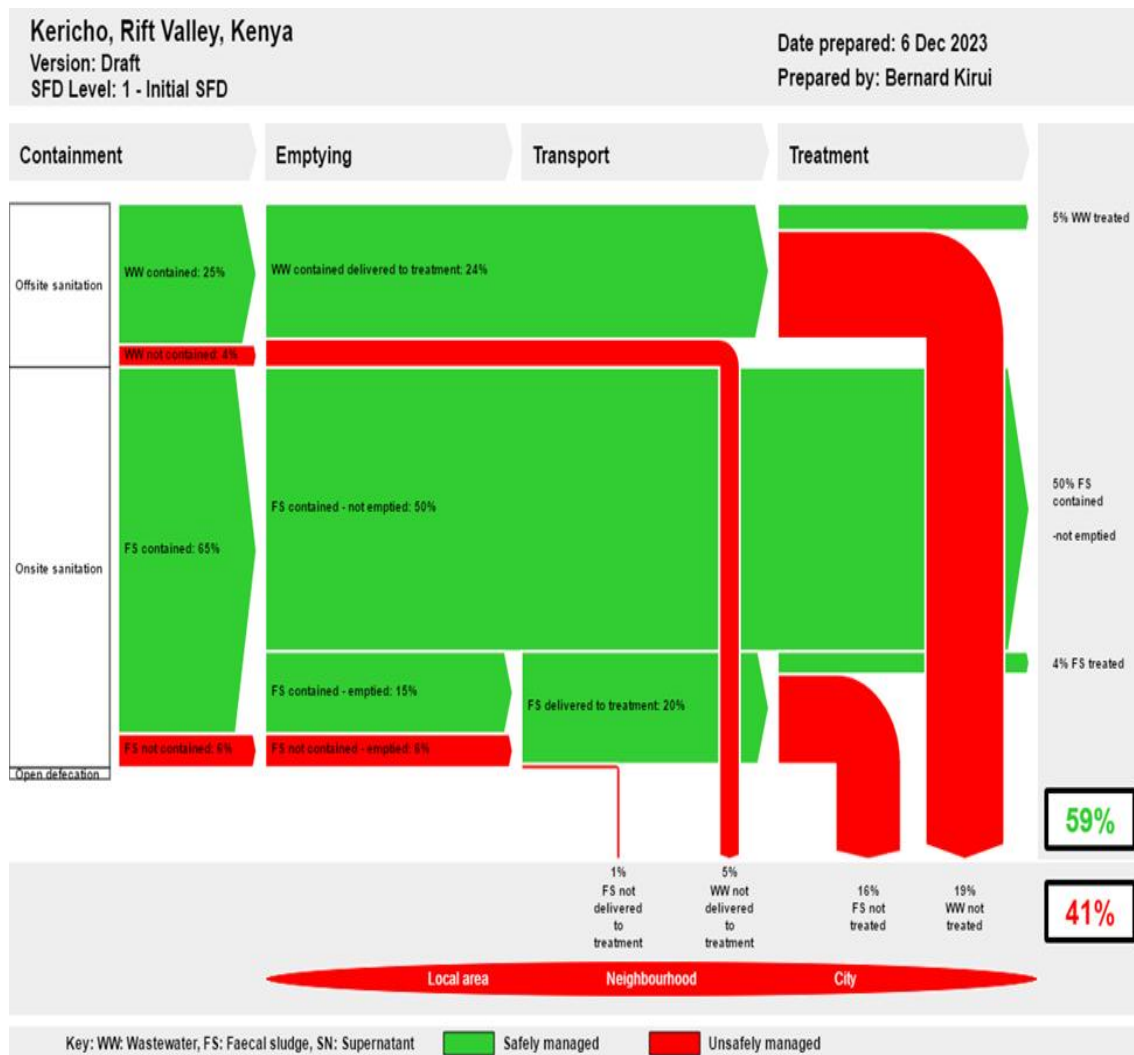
Kericho, Rift Valley, Kenya
Version: Draft
SFD Level: 1 - Initial SFD

Date prepared: 6 Dec 2023
Prepared by: Bernard Kirui

Containment

Emptying

Transport

Treatment

Offsite sanitation

WW contained: 25%

WW contained delivered to treatment: 24%

5% WW treated

WW not contained: 4%

Onsite sanitation

FS contained: 65%

FS contained - not emptied: 50%

50% FS contained -not emptied

FS contained - emptied: 15%

FS delivered to treatment: 20%

4% FS treated

FS not contained: 6%

FS not contained - emptied: 6%

Open defecation

59%

1% FS not delivered to treatment

5% WW not delivered to treatment

16% FS not treated

19% WW not treated

41%

Local area

Neighbourhood

City

Key: WW: Wastewater, FS: Faecal sludge, SN: Supernatant

Safely managed

Unsafely managed